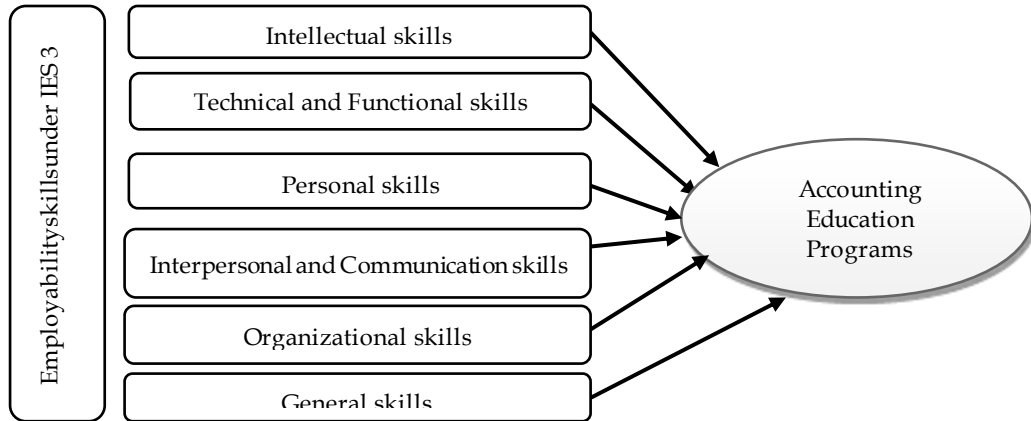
Employabilityskillsunder IES 3

Intellectual skills

Technical and Functional skills

Personal skills

Interpersonal and Communication skills

Organizational skills

General skills

Accounting Education Programs